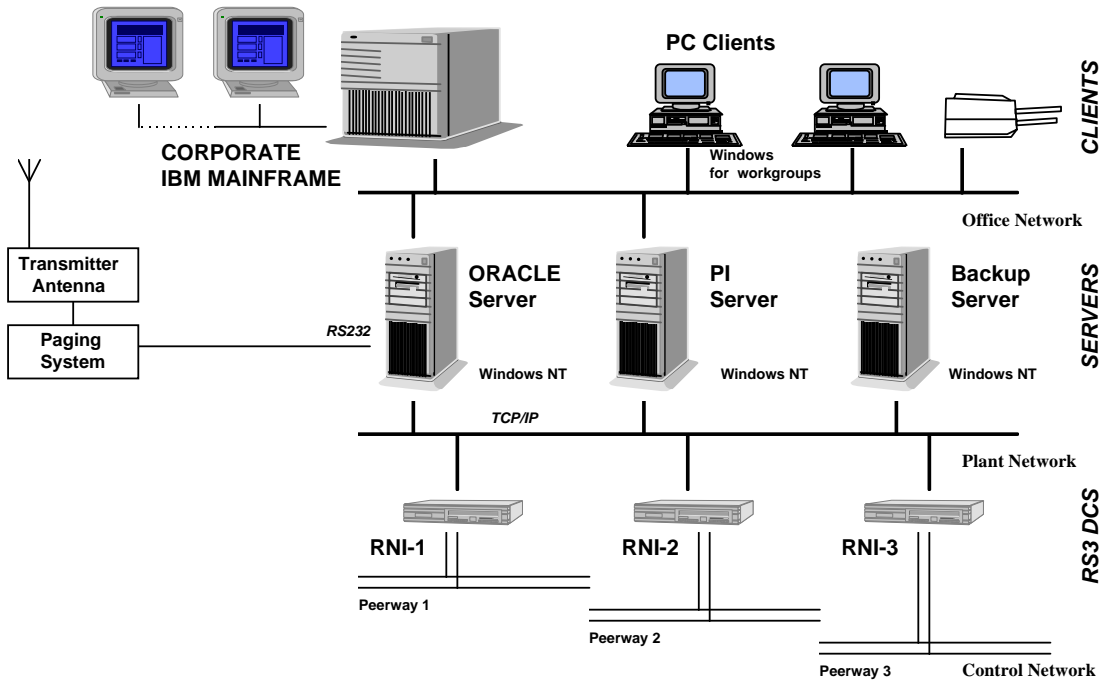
PC Clients

CLIENTS

CORPORATE IBM MAINFRAME

Windows for workgroups

Office Network

Transmitter Antenna

ORACLE Server

PI Server

Backup Server

SERVERS

Paging System

RS232

Windows NT

Windows NT

Windows NT

TCP/IP

Plant Network

RS3 DCS

RNI-1

RNI-2

RNI-3

Peerway 1

Peerway 2

Peerway 3

Control Network